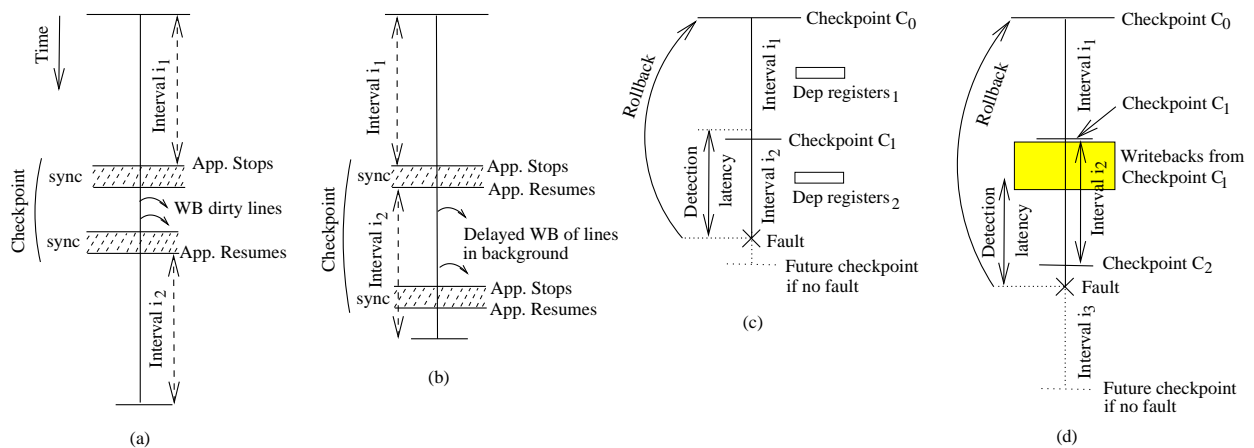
Time

Interval $i_1$

Checkpoint

sync

App. Stops

WB dirty lines

sync

App. Resumes

Interval $i_2$

(a)

Interval $i_1$

Checkpoint

sync

App. Stops

App. Resumes

Interval $i_2$

Delayed WB of lines in background

sync

App. Stops

App. Resumes

(b)

Rollback

Checkpoint $C_0$

Interval $i_1$

Dep registers $_1$

Detection

latency

Checkpoint $C_1$

Interval $i_2$

Dep registers $_2$

Fault

Future checkpoint if no fault

(c)

Rollback

Checkpoint $C_0$

Interval $i_1$

Checkpoint $C_1$

Writebacks from Checkpoint $C_1$

Interval $i_2$

Detection

latency

Checkpoint $C_2$

Fault

Interval $i_3$

Future checkpoint if no fault

(d)